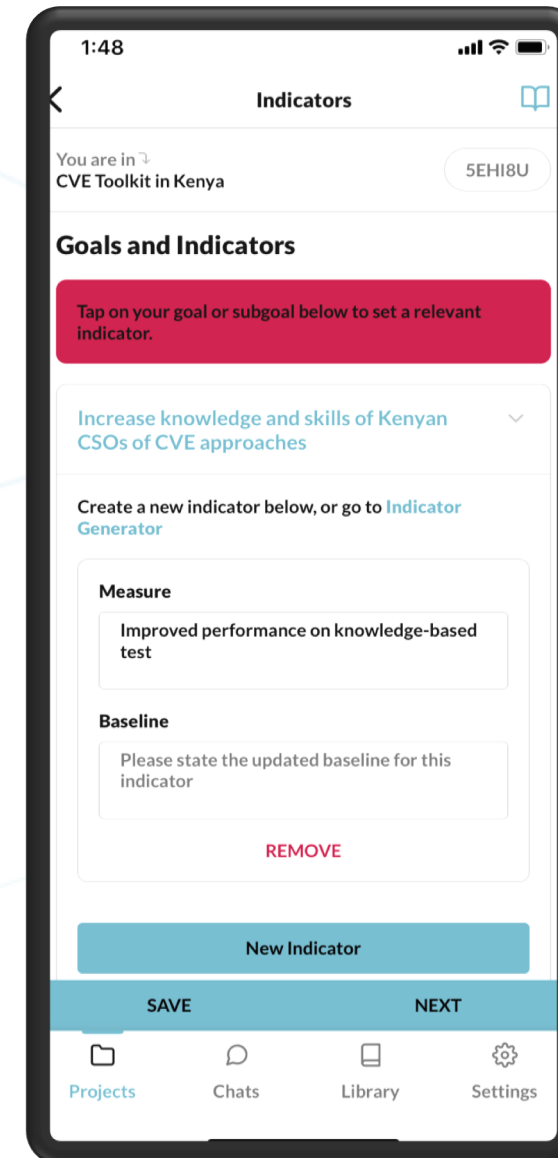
1:48

Indicators

You are in
CVE Toolkit in Kenya

5EHI8U

Goals and Indicators

Tap on your goal or subgoal below to set a relevant indicator.

Increase knowledge and skills of Kenyan CSOs of CVE approaches

Create a new indicator below, or go to Indicator Generator

Measure

Improved performance on knowledge-based test

Baseline

Please state the updated baseline for this indicator

REMOVE

New Indicator

SAVE

NEXT

Projects

Chats

Library

Settings